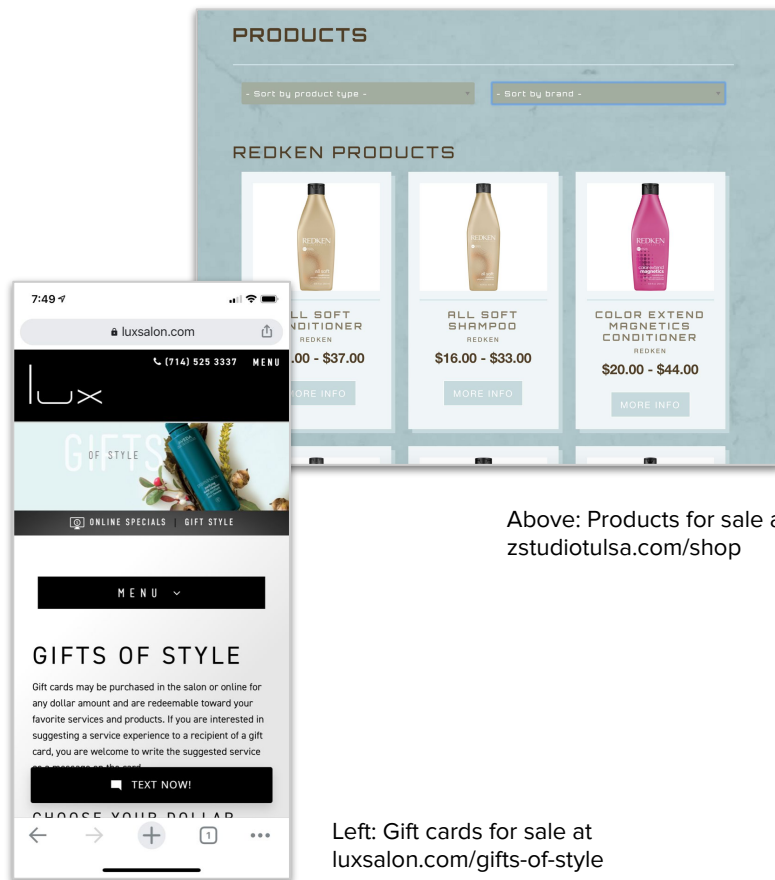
PRODUCTS

- Sort by product type -

- Sort by brand -

REDKEN PRODUCTS

REDKEN

REDKEN

REDKEN

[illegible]LL SOFT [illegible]NDITIONER
REDKEN
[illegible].00 - $37.00
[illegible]ORE INFO

ALL SOFT SHAMPOO
REDKEN
$16.00 - $33.00
MORE INFO

COLOR EXTEND MAGNETICS CONDITIONER
REDKEN
$20.00 - $44.00
MORE INFO

7:49
luxsalon.com
(714) 525 3337 MENU

lux

GIFTS OF STYLE

ONLINE SPECIALS | GIFT STYLE

MENU

GIFTS OF STYLE

Gift cards may be purchased in the salon or online for any dollar amount and are redeemable toward your favorite services and products. If you are interested in suggesting a service experience to a recipient of a gift card, you are welcome to write the suggested service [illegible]

TEXT NOW!

CHOOSE YOUR DOLLAR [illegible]

1

Above: Products for sale a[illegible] zstudiotulsa.com/shop

Left: Gift cards for sale at luxsalon.com/gifts-of-style